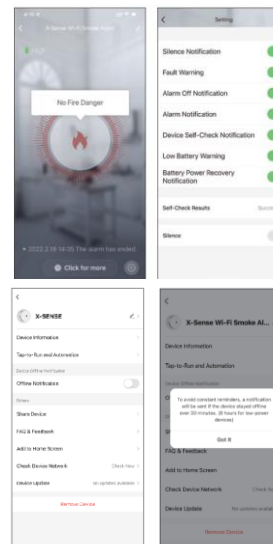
X-Sense Wi-Fi Smoke Alarm

No Fire Danger

2022.2.18 14:35 The alarm has ended

Click for more

Setting

Silence Notification

Fault Warning

Alarm Off Notification

Alarm Notification

Device Self-Check Notification

Low Battery Warning

Battery Power Recovery Notification

Self-Check Results

Silence

X-SENSE

Device Information

Tap-to-Run and Automation

Device Offline Notification

Offline Notification

Others

Share Device

FAQ & Feedback

Add to Home Screen

Check Device Network

Check Now

Device Update

No updates available

Remove Device

X-Sense Wi-Fi Smoke Al...

Device Information

Tap-to-Run and Automation

Device Offline Notification

To avoid constant reminders, a notification will be sent if the device stayed offline over 30 minutes. (8 hours for low-power devices)

Got It

FAQ & Feedback

Add to Home Screen

Check Device Network

Check Now

Device Update

No updates available

Remove Device